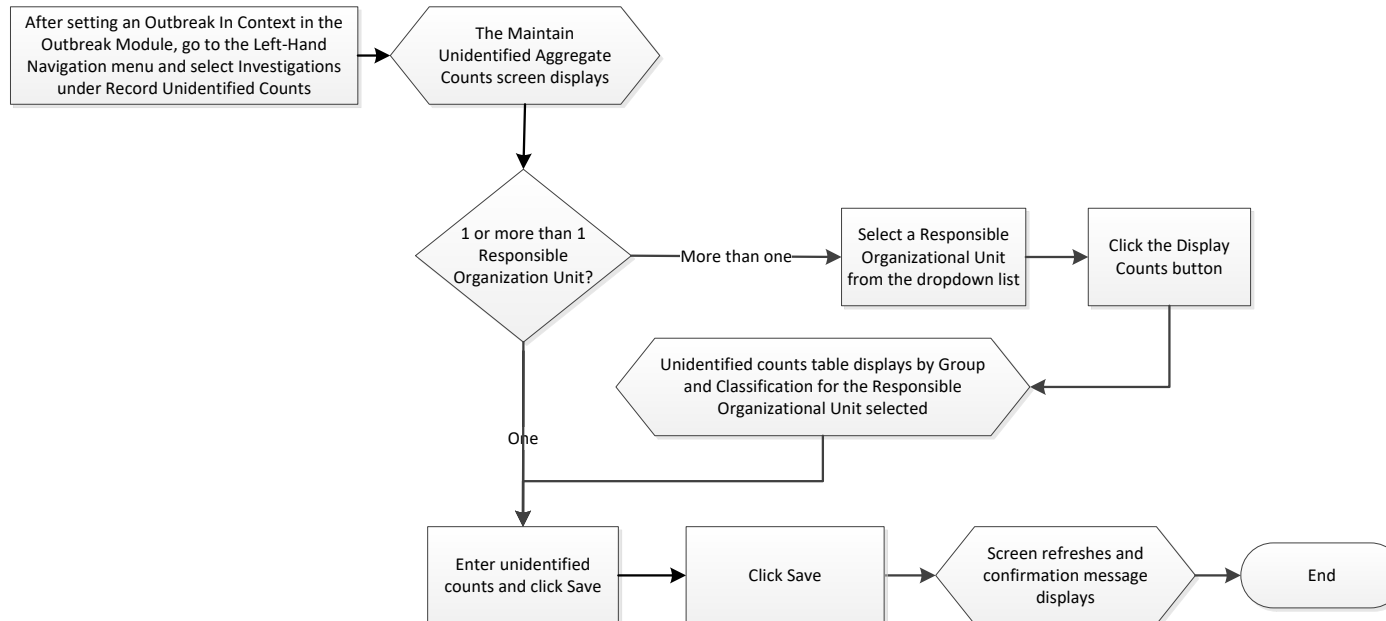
After setting an Outbreak In Context in the Outbreak Module, go to the Left-Hand Navigation menu and select Investigations under Record Unidentified Counts

The Maintain Unidentified Aggregate Counts screen displays

1 or more than 1 Responsible Organization Unit?

More than one

Select a Responsible Organizational Unit from the dropdown list

Click the Display Counts button

Unidentified counts table displays by Group and Classification for the Responsible Organizational Unit selected

One

Enter unidentified counts and click Save

Click Save

Screen refreshes and confirmation message displays

End